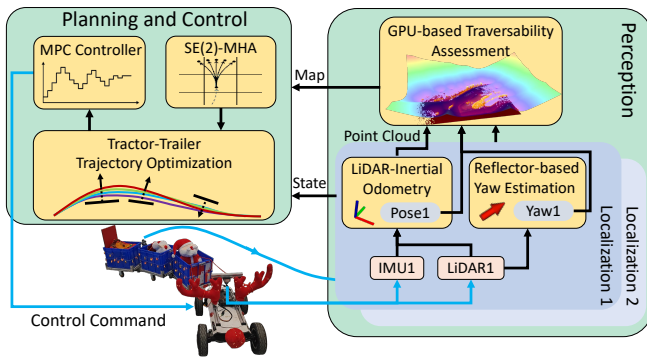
Planning and Control

MPC Controller

SE(2)-MHA

Tractor-Trailer Trajectory Optimization

Map

State

Perception

GPU-based Traversability Assessment

Point Cloud

LiDAR-Inertial Odometry

Pose1

Reflector-based Yaw Estimation

Yaw1

IMU1

LiDAR1

Localization 2

Localization 1

Control Command